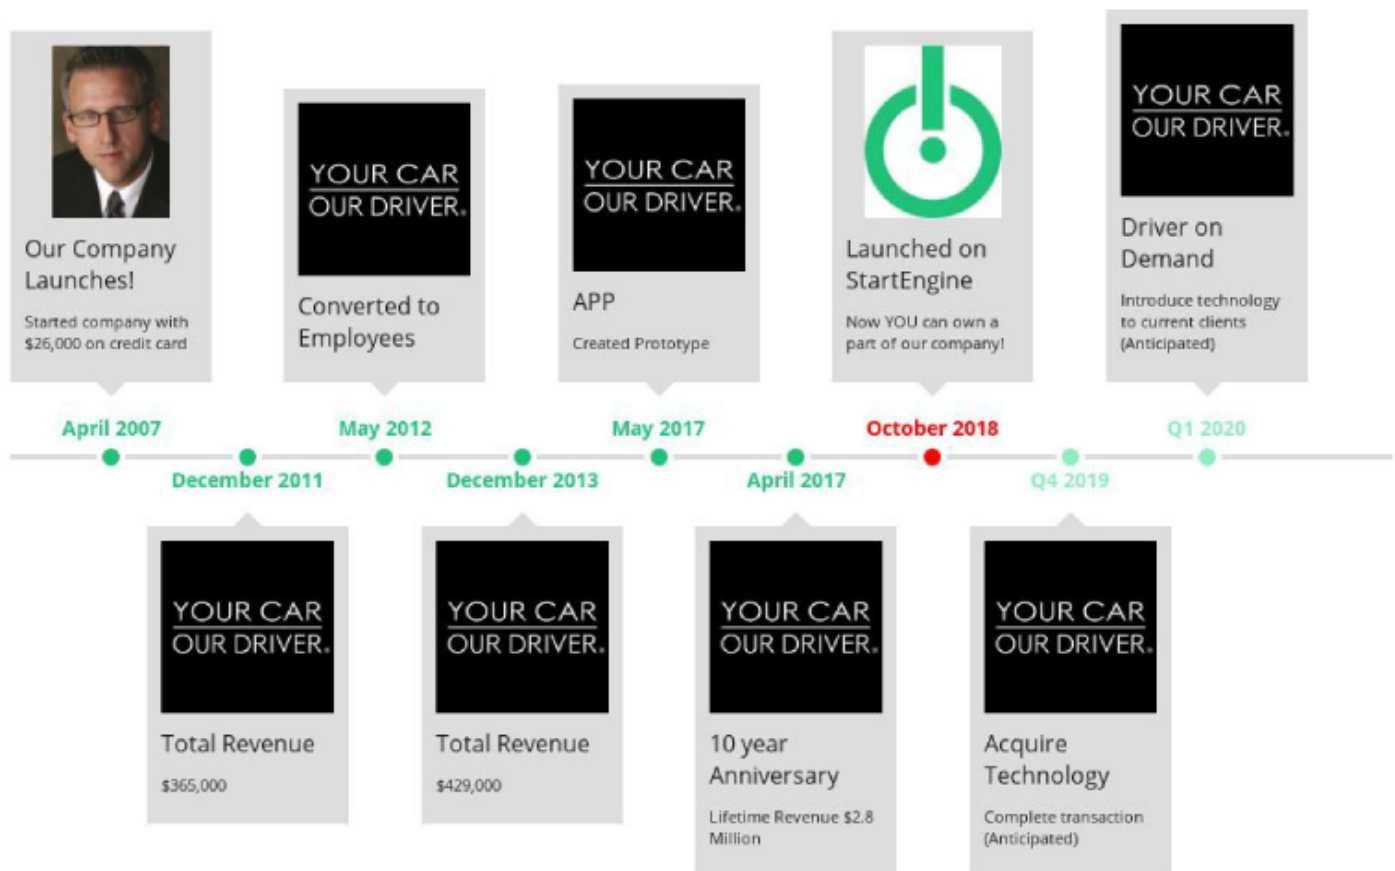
Our Company Launches!

Started company with $26,000 on credit card

YOUR CAR OUR DRIVER.

Converted to Employees

YOUR CAR OUR DRIVER.

APP

Created Prototype

Launched on StartEngine

Now YOU can own a part of our company!

YOUR CAR OUR DRIVER.

Driver on Demand

Introduce technology to current clients (Anticipated)

April 2007

December 2011

May 2012

December 2013

May 2017

April 2017

October 2018

Q4 2019

Q1 2020

YOUR CAR OUR DRIVER.

Total Revenue

$365,000

YOUR CAR OUR DRIVER.

Total Revenue

$429,000

YOUR CAR OUR DRIVER.

10 year Anniversary

Lifetime Revenue $2.8 Million

YOUR CAR OUR DRIVER.

Acquire Technology

Complete transaction (Anticipated)